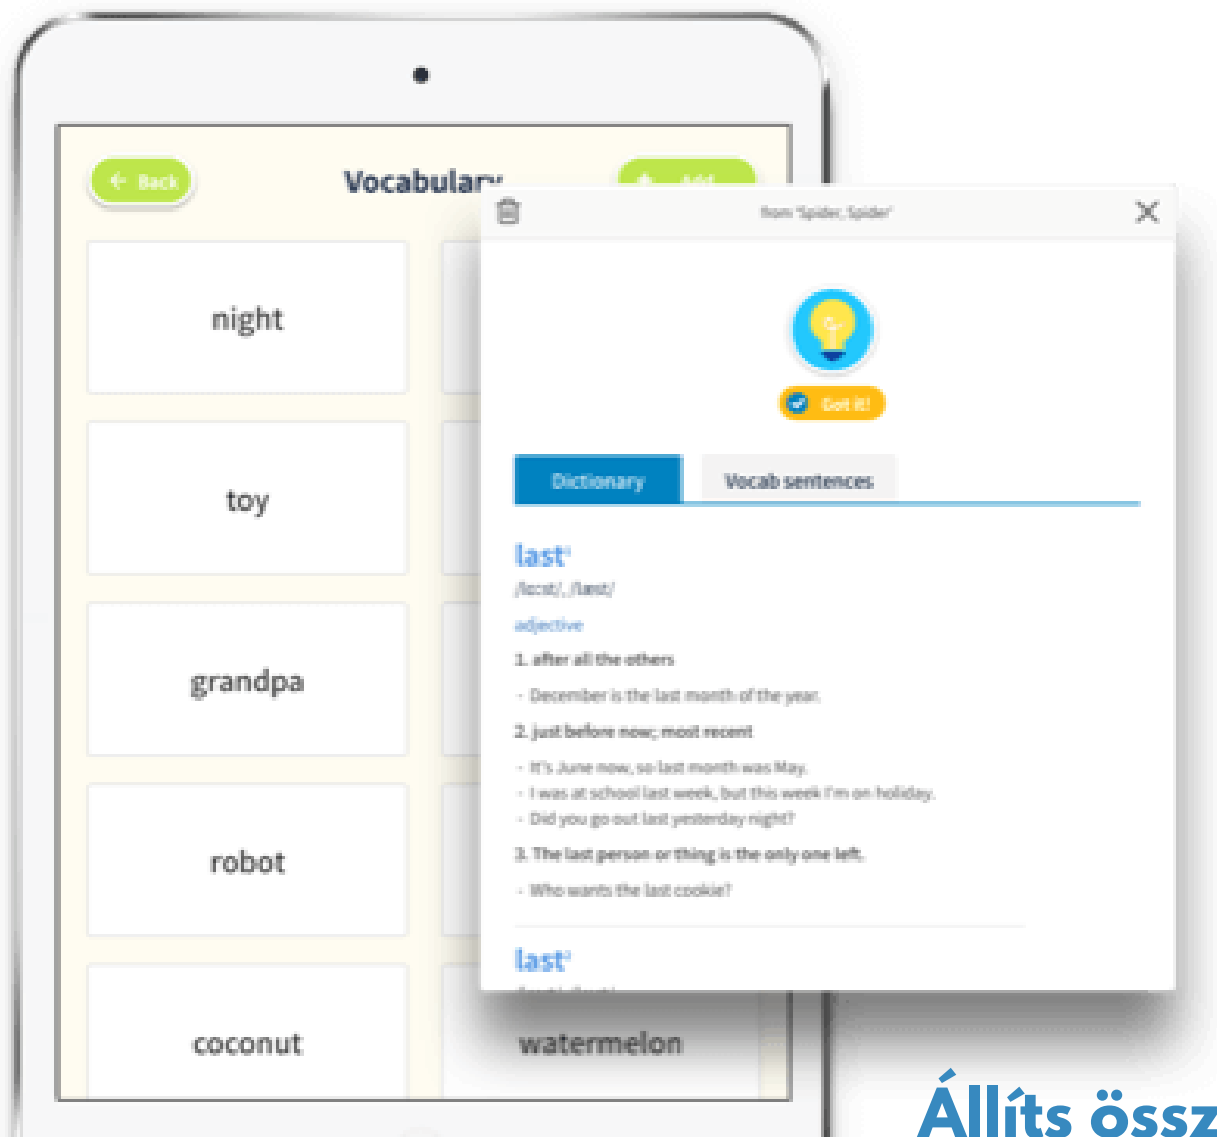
Back

Vocabulary

Add

night

toy

grandpa

robot

coconut

watermelon

from 'Spider, Spider'

Got it!

Dictionary

Vocab sentences

last¹

/lɑːst/, /læst/

adjective

1. after all the others

- December is the last month of the year.

2. just before now; most recent

- It's June now, so last month was May.
- I was at school last week, but this week I'm on holiday.
- Did you go out last yesterday night?

3. The last person or thing is the only one left.

- Who wants the last cookie?

last²

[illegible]

Állíts össz